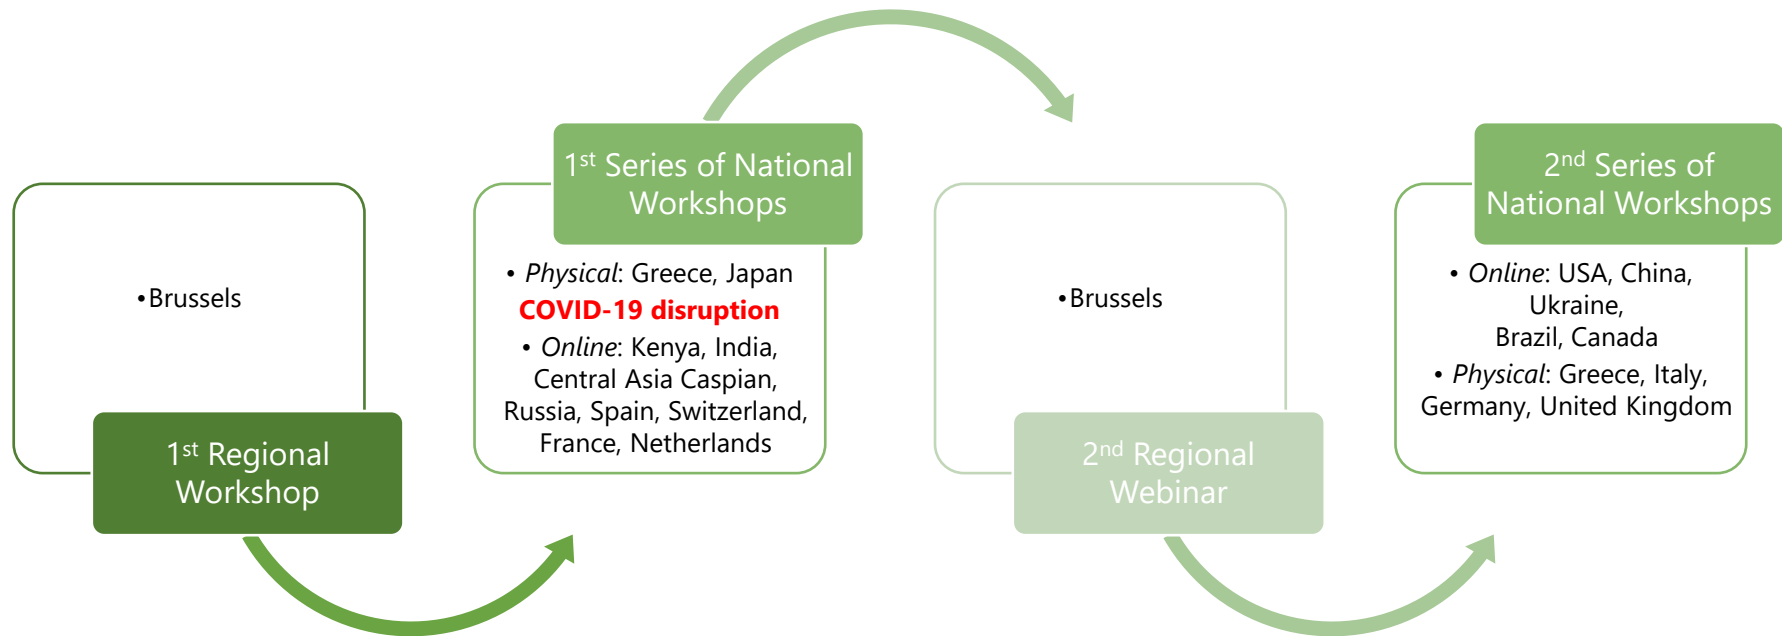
•Brussels

1$^{st}$ Regional Workshop

1$^{st}$ Series of National Workshops

• *Physical*: Greece, Japan

**COVID-19 disruption**

• *Online*: Kenya, India, Central Asia Caspian, Russia, Spain, Switzerland, France, Netherlands

•Brussels

2$^{nd}$ Regional Webinar

2$^{nd}$ Series of National Workshops

• *Online*: USA, China, Ukraine, Brazil, Canada

• *Physical*: Greece, Italy, Germany, United Kingdom